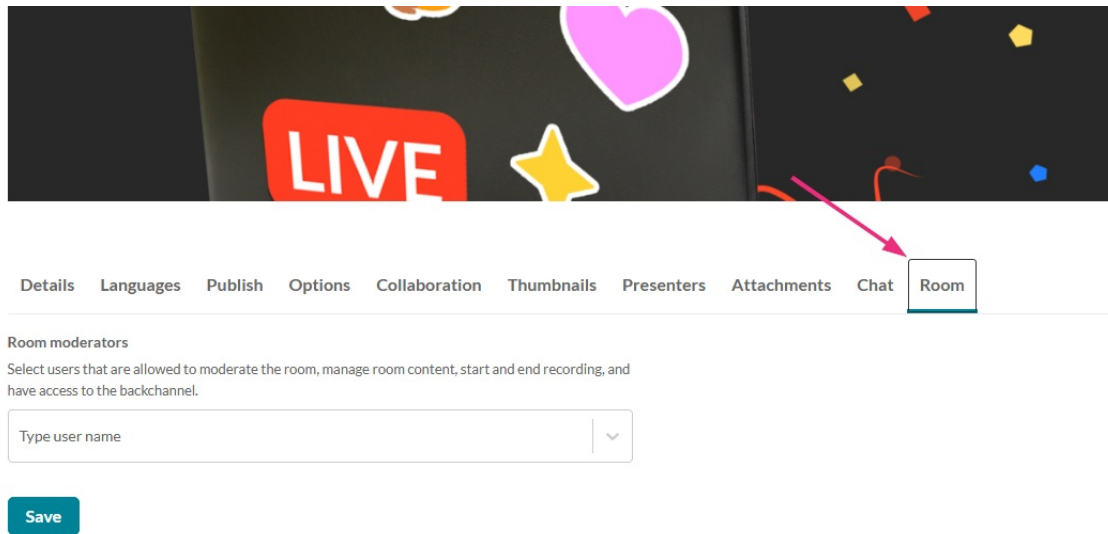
LIVE

Details Languages Publish Options Collaboration Thumbnails Presenters Attachments Chat Room

Room moderators

Select users that are allowed to moderate the room, manage room content, start and end recording, and have access to the backchannel.

Type user name

Save